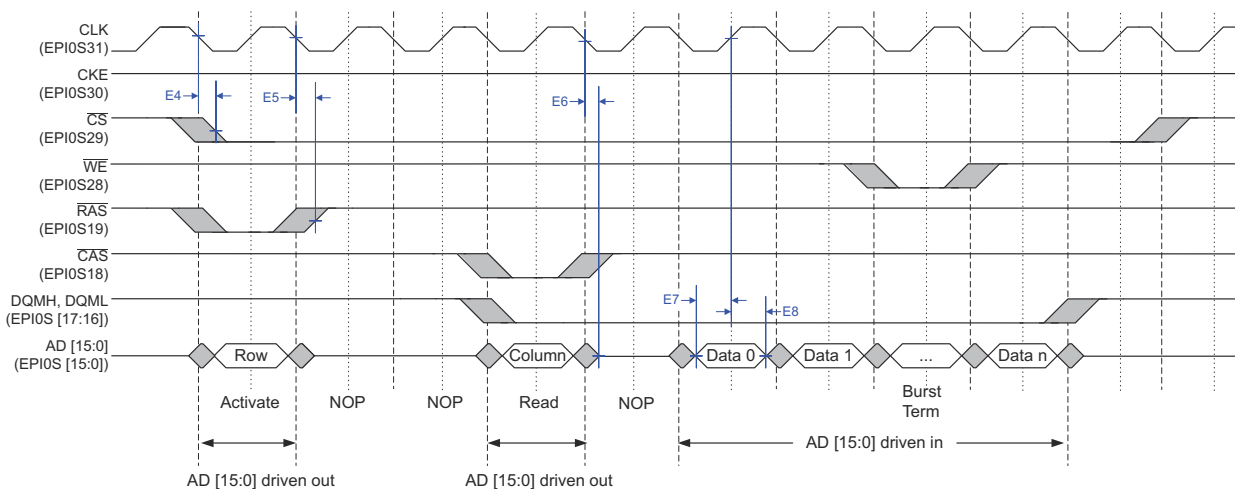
CLK
(EPI0S31)

CKE
(EPI0S30)

E4

E5

E6

$\overline{CS}$
(EPI0S29)

$\overline{WE}$
(EPI0S28)

$\overline{RAS}$
(EPI0S19)

$\overline{CAS}$
(EPI0S18)

DQMH, DQML
(EPI0S [17:16])

E7

E8

AD [15:0]
(EPI0S [15:0])

Row

Column

Data 0

Data 1

...

Data n

Activate

NOP

NOP

Read

NOP

Burst
Term

AD [15:0] driven in

AD [15:0] driven out

AD [15:0] driven out